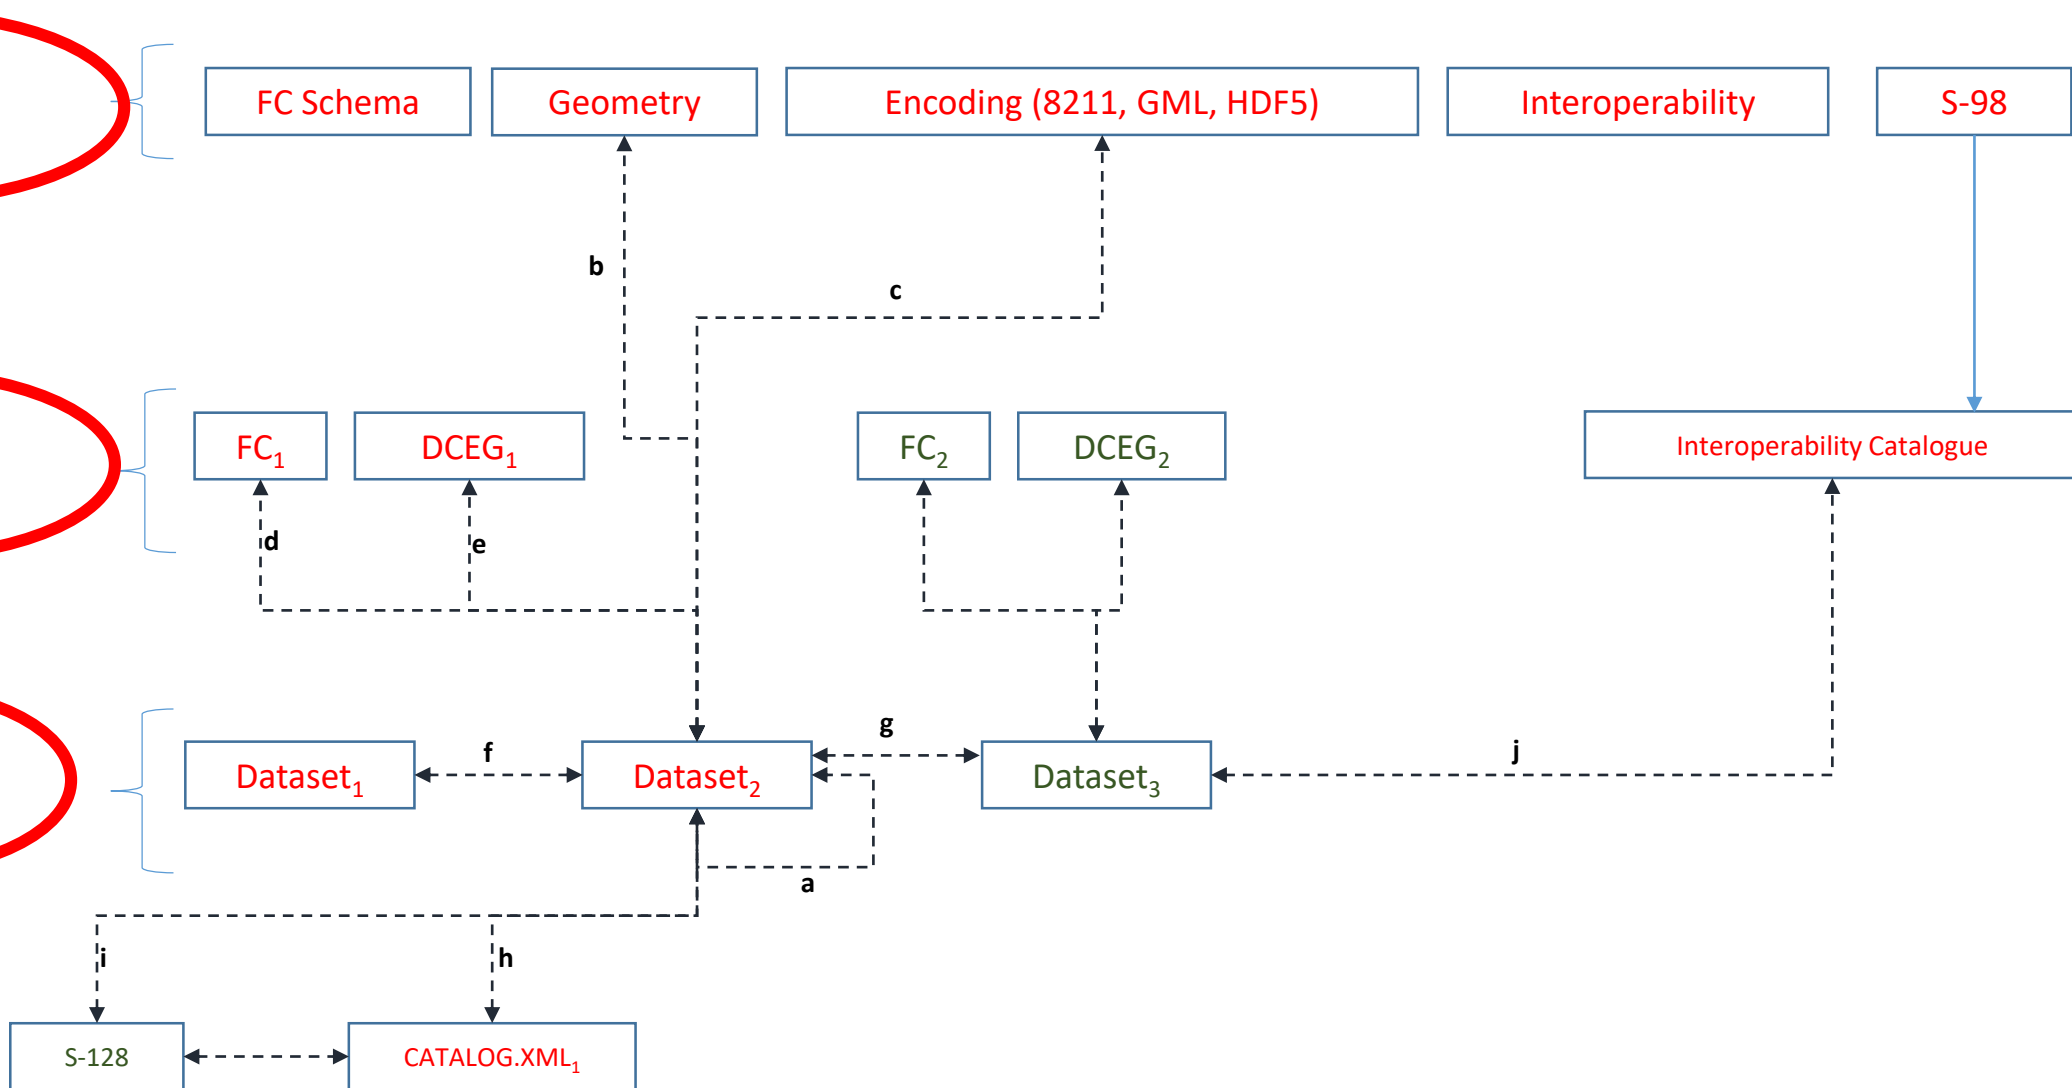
FC Schema

Geometry

Encoding (8211, GML, HDF5)

Interoperability

S-98

b

c

$FC_1$

$DCEG_1$

$FC_2$

$DCEG_2$

Interoperability Catalogue

d

e

g

f

j

$Dataset_1$

$Dataset_2$

$Dataset_3$

a

i

h

S-128

$CATALOG.XML_1$